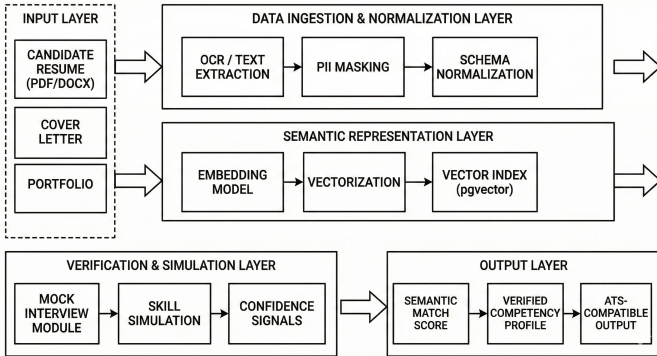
INPUT LAYER

CANDIDATE RESUME (PDF/DOCX)

COVER LETTER

PORTFOLIO

DATA INGESTION & NORMALIZATION LAYER

OCR / TEXT EXTRACTION

PII MASKING

SCHEMA NORMALIZATION

SEMANTIC REPRESENTATION LAYER

EMBEDDING MODEL

VECTORIZATION

VECTOR INDEX (pgvector)

VERIFICATION & SIMULATION LAYER

MOCK INTERVIEW MODULE

SKILL SIMULATION

CONFIDENCE SIGNALS

OUTPUT LAYER

SEMANTIC MATCH SCORE

VERIFIED COMPETENCY PROFILE

ATS-COMPATIBLE OUTPUT